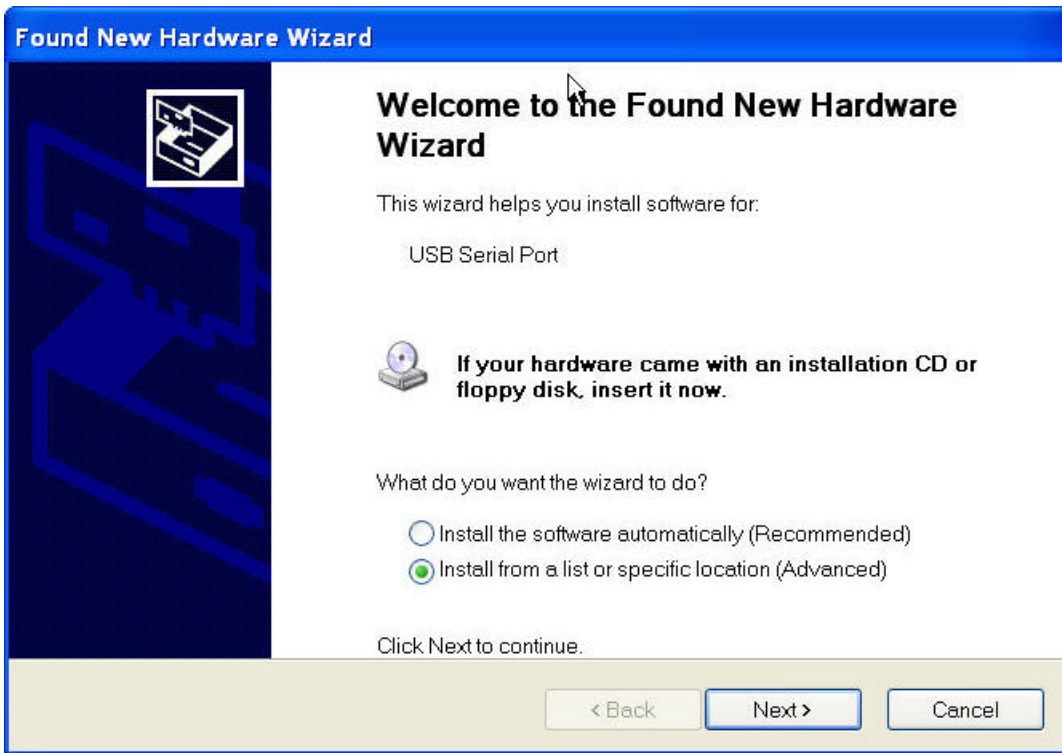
Found New Hardware Wizard

Welcome to the Found New Hardware Wizard

This wizard helps you install software for:

USB Serial Port

If your hardware came with an installation CD or floppy disk, insert it now.

What do you want the wizard to do?

Install the software automatically (Recommended)

Install from a list or specific location (Advanced)

Click Next to continue.

< Back

Next >

Cancel